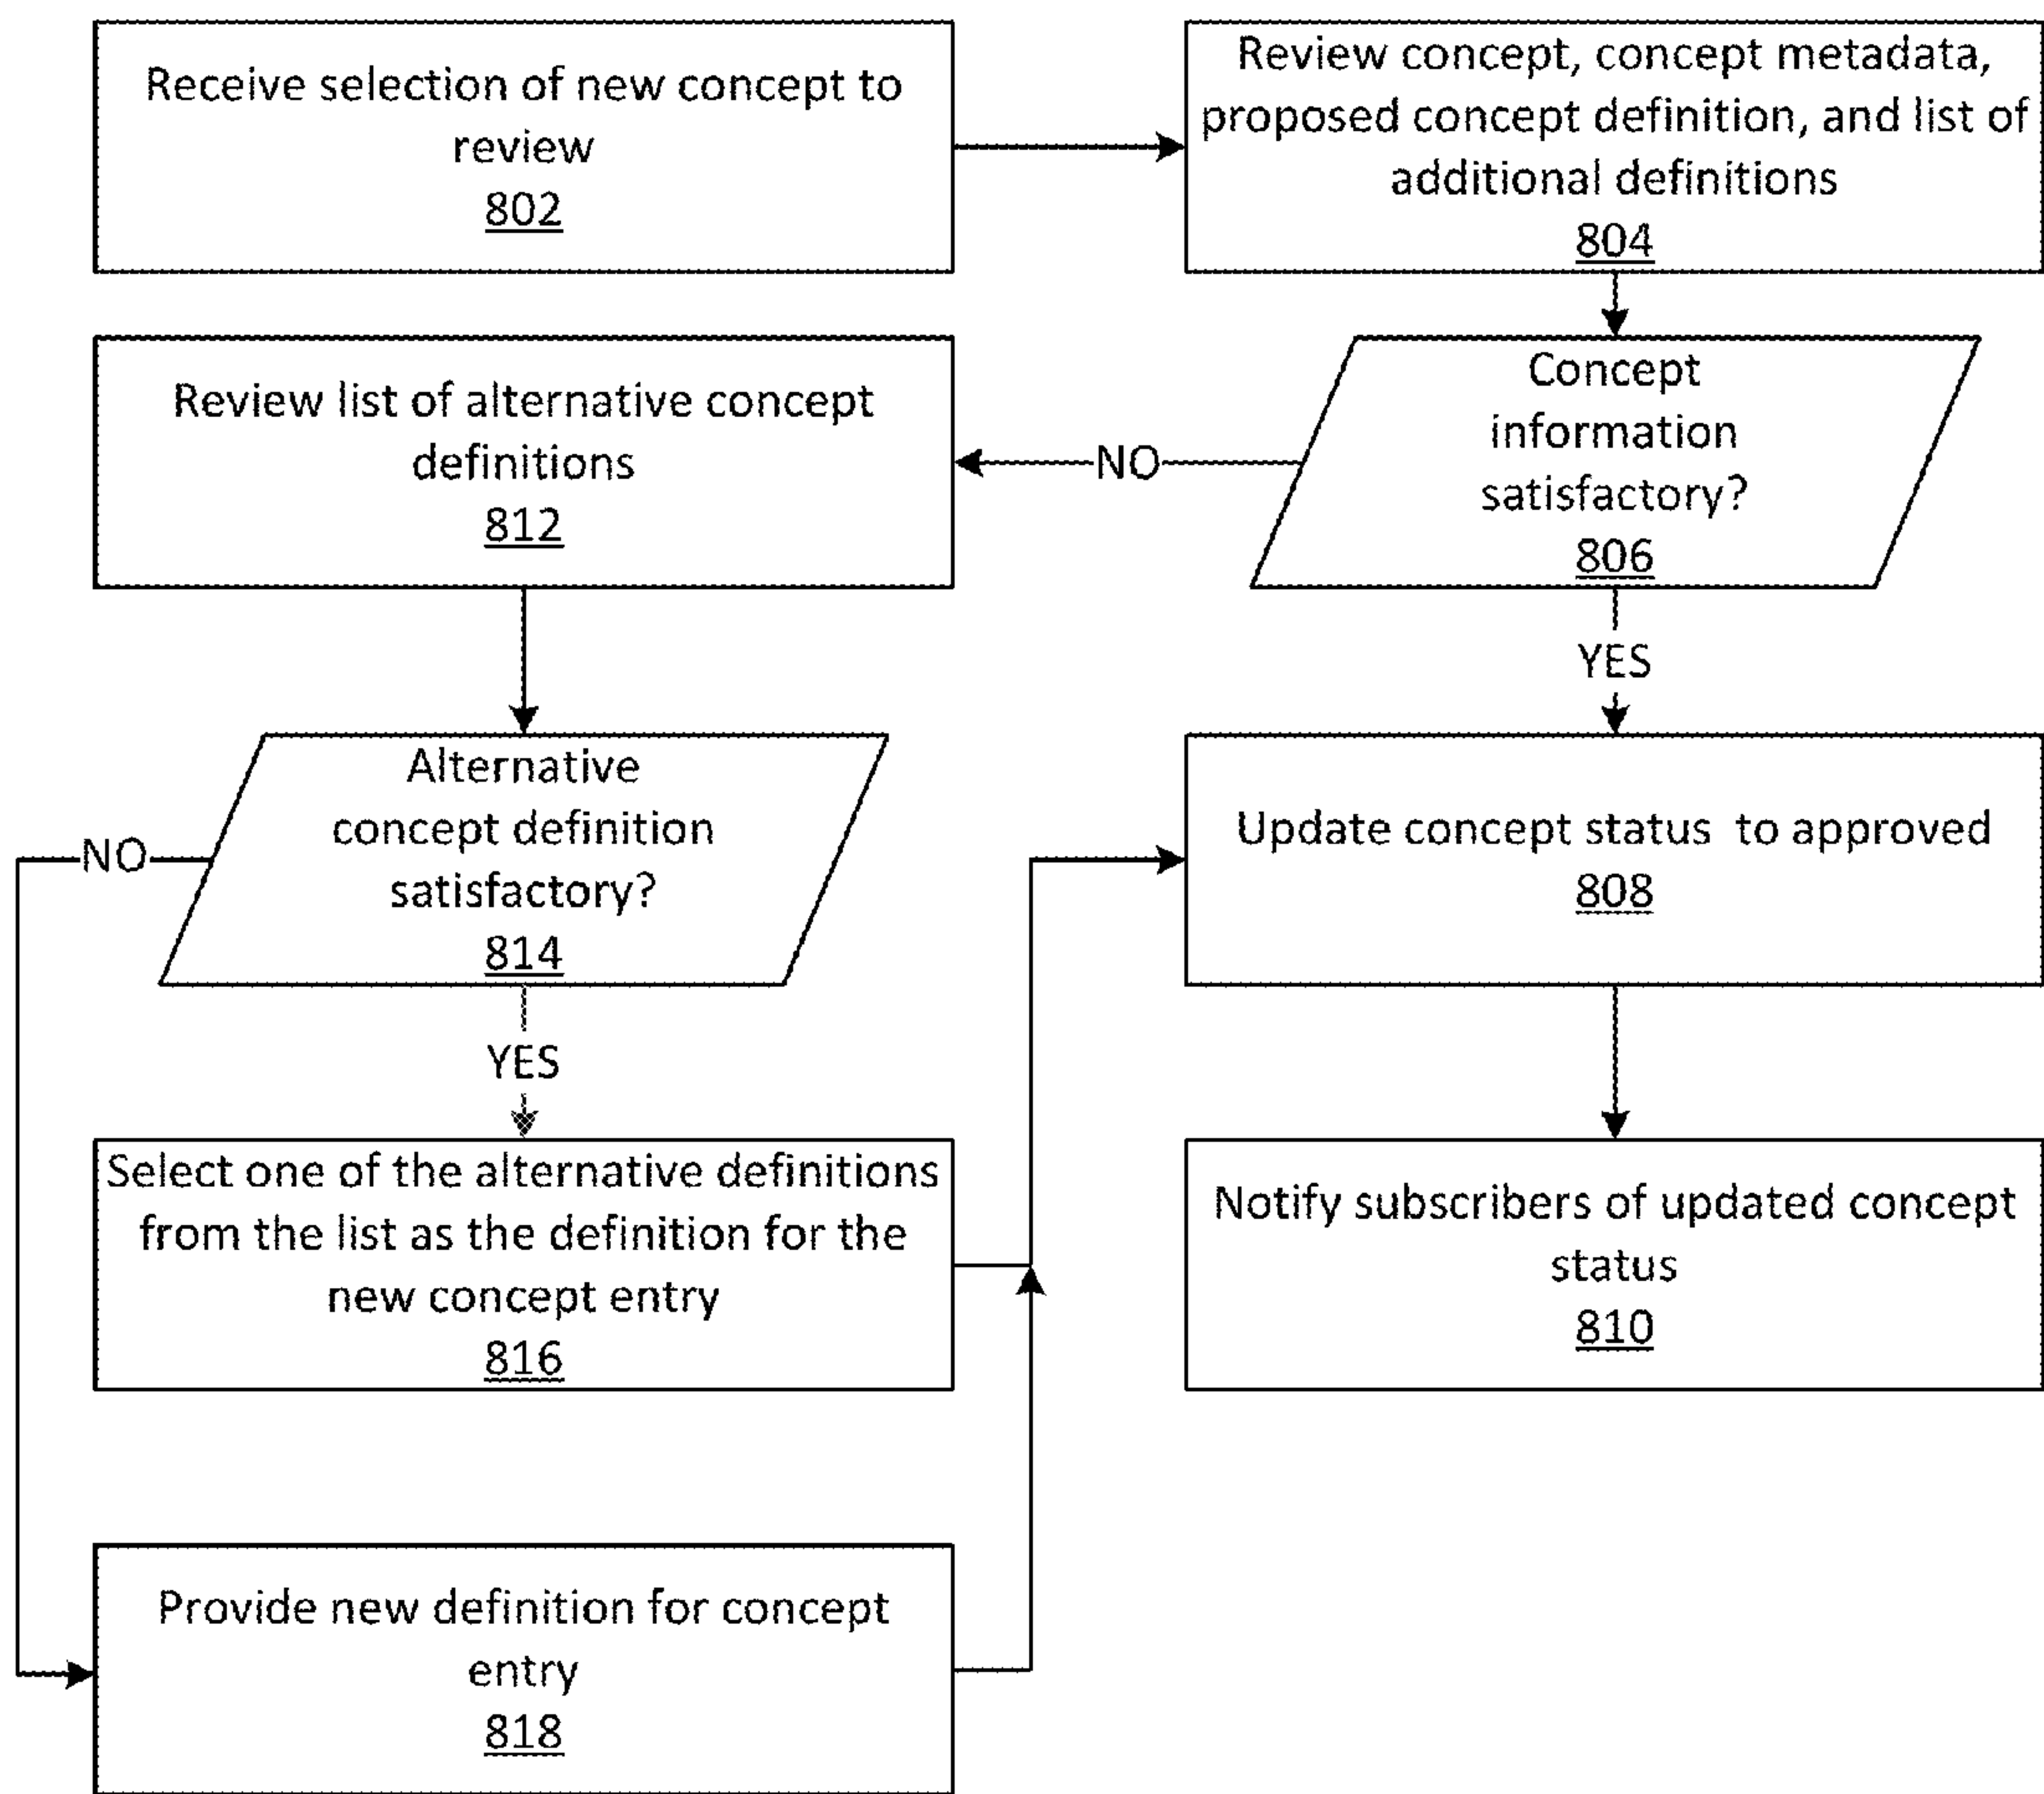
Receive selection of new concept to review
802

Review concept, concept metadata, proposed concept definition, and list of additional definitions
804

Review list of alternative concept definitions
812

NO

Concept information satisfactory?
806

YES

Alternative concept definition satisfactory?
814

NO

Update concept status to approved
808

YES

Select one of the alternative definitions from the list as the definition for the new concept entry
816

Notify subscribers of updated concept status
810

Provide new definition for concept entry
818